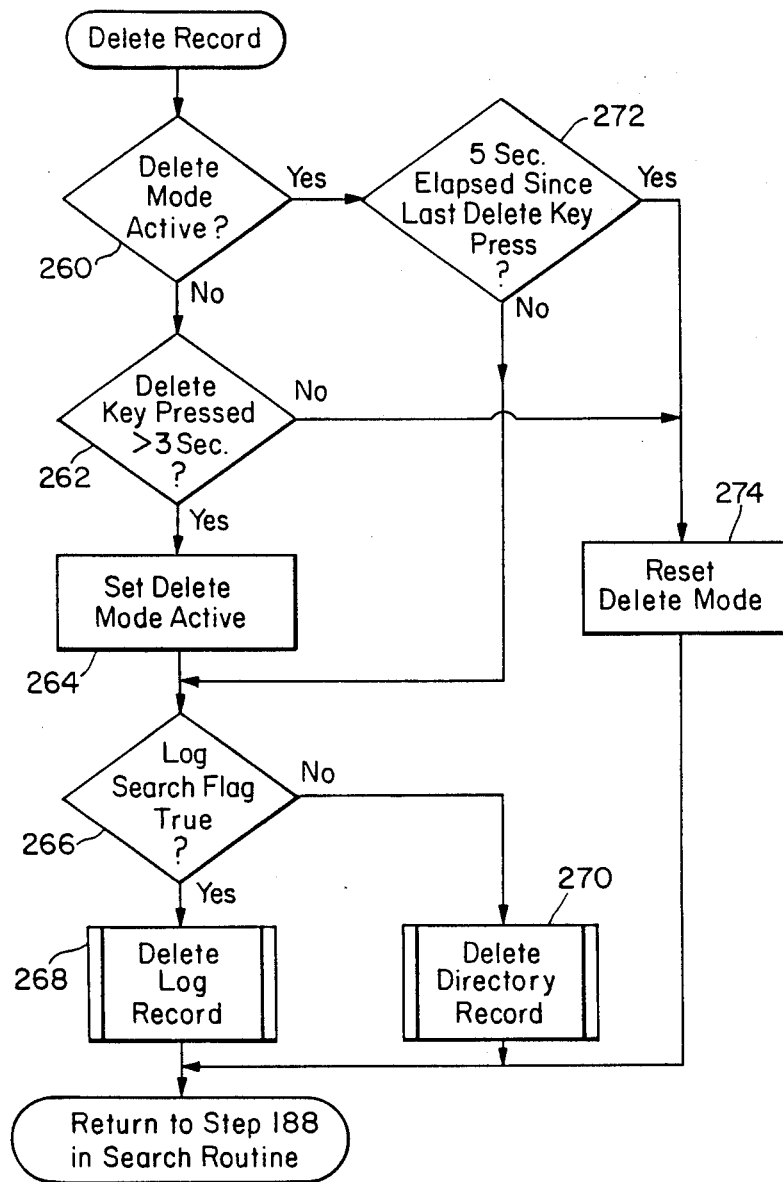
Delete Record

Delete Mode Active ?

260

Yes

No

5 Sec. Elapsed Since Last Delete Key Press ?

272

Yes

No

Delete Key Pressed >3 Sec. ?

262

No

Yes

Set Delete Mode Active

264

274

Reset Delete Mode

Log Search Flag True ?

266

No

Yes

268

Delete Log Record

270

Delete Directory Record

Return to Step 188 in Search Routine